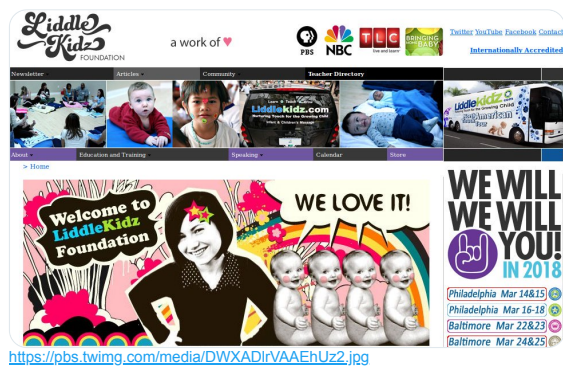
Liddle Kidz FOUNDATION

a work of ♥

PBS NBC TLC live and learn BRINGING HOME BABY

Twitter YouTube Facebook Contact

Internationally Accredited

Newsletter Articles Community Teacher Directory

Liddle Kidz Nurturing Touch for the Growing Child

Liddle Kidz Nurturing Touch for the Growing Child North American Tour

About Education and Training Speaking Calendar Store

> Home

Welcome to LiddleKidz Foundation

WE LOVE IT!

WE WILL WE WILL YOU! IN 2018

Philadelphia Mar 14&15

Philadelphia Mar 16-18

Baltimore Mar 22&23

Baltimore Mar 24&25

https://pbs.twimg.com/media/DWXADlrVAAEhUz2.jpg